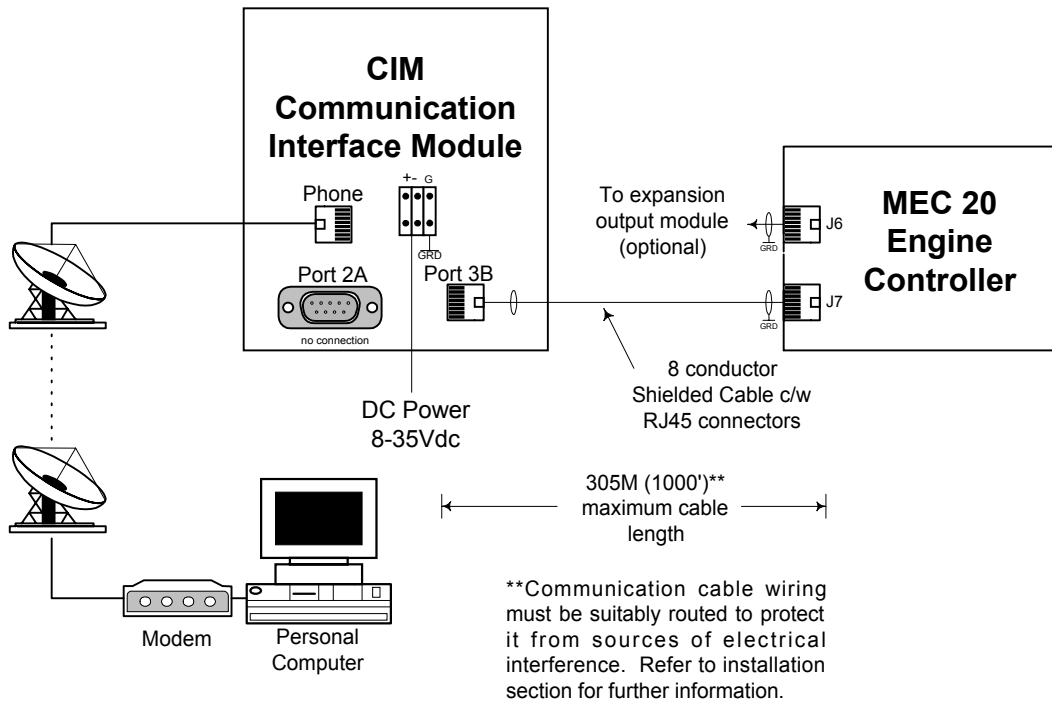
CIM
Communication
Interface Module

Phone

+ - G

GRD

Port 2A

no connection

Port 3B

DC Power
8-35Vdc

To expansion output module (optional)

GRD

J6

MEC 20
Engine
Controller

GRD

J7

8 conductor
Shielded Cable c/w
RJ45 connectors

305M (1000')**
maximum cable
length

Modem

Personal Computer

**Communication cable wiring must be suitably routed to protect it from sources of electrical interference. Refer to installation section for further information.